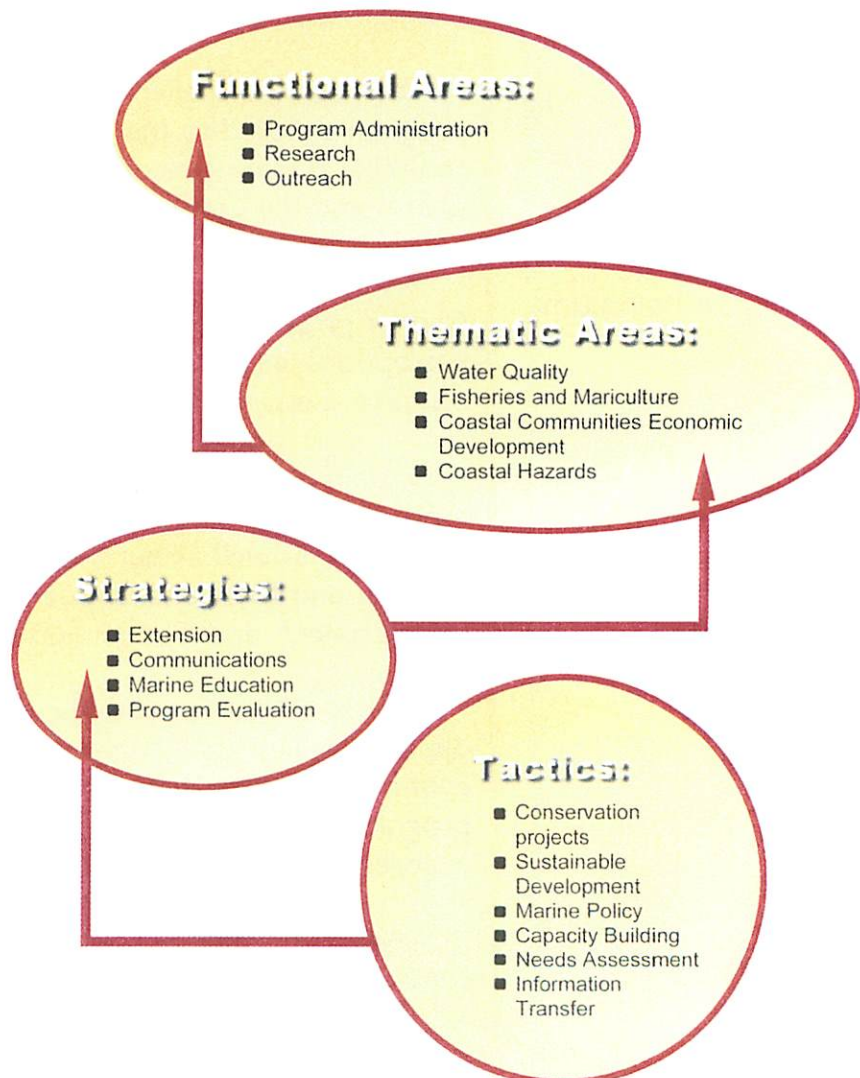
Functional Areas:
- Program Administration
- Research
- Outreach

Thematic Areas:
- Water Quality
- Fisheries and Mariculture
- Coastal Communities Economic Development
- Coastal Hazards

Strategies:
- Extension
- Communications
- Marine Education
- Program Evaluation

Tactics:
- Conservation projects
- Sustainable Development
- Marine Policy
- Capacity Building
- Needs Assessment
- Information Transfer